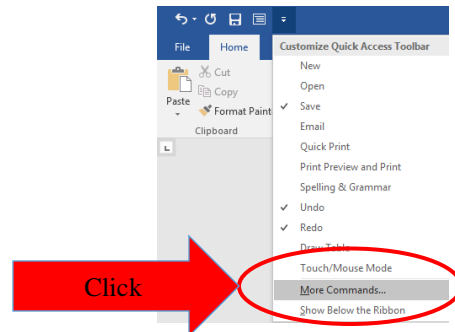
File
Home
Paste
Cut
Copy
Format Paint
Clipboard

Customize Quick Access Toolbar
New
Open
✓ Save
Email
Quick Print
Print Preview and Print
Spelling & Grammar
✓ Undo
✓ Redo
Draw Table
Touch/Mouse Mode
More Commands...
Show Below the Ribbon

Click